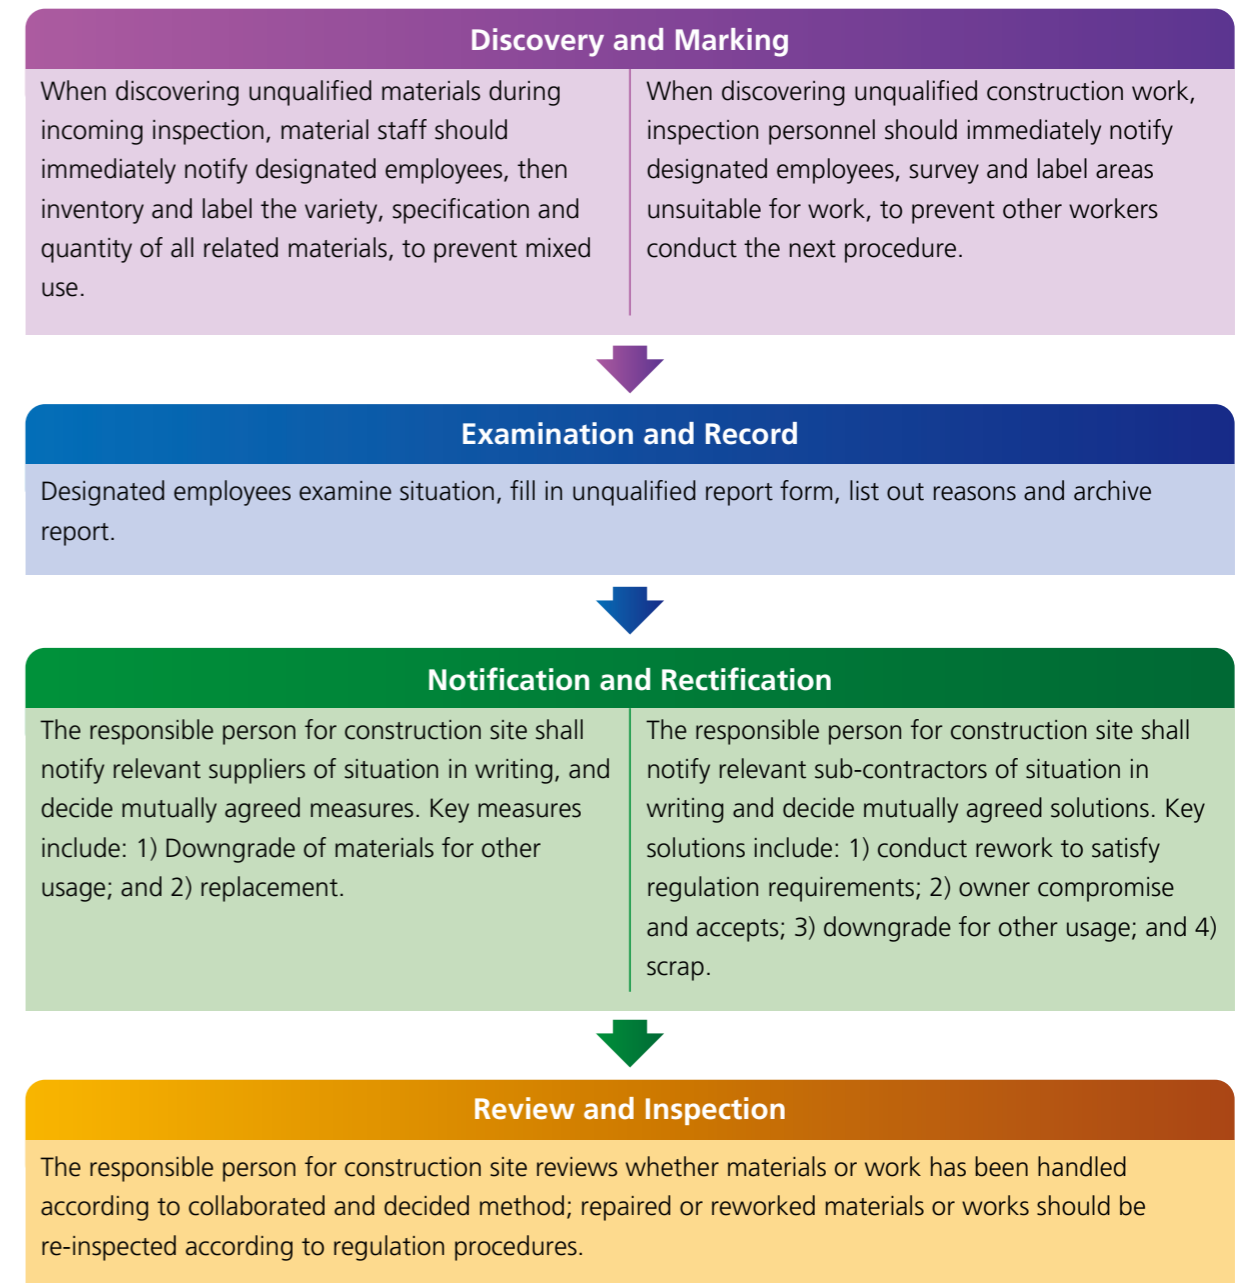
Discovery and Marking

When discovering unqualified materials during incoming inspection, material staff should immediately notify designated employees, then inventory and label the variety, specification and quantity of all related materials, to prevent mixed use.

When discovering unqualified construction work, inspection personnel should immediately notify designated employees, survey and label areas unsuitable for work, to prevent other workers conduct the next procedure.

Examination and Record

Designated employees examine situation, fill in unqualified report form, list out reasons and archive report.

Notification and Rectification

The responsible person for construction site shall notify relevant suppliers of situation in writing, and decide mutually agreed measures. Key measures include: 1) Downgrade of materials for other usage; and 2) replacement.

The responsible person for construction site shall notify relevant sub-contractors of situation in writing and decide mutually agreed solutions. Key solutions include: 1) conduct rework to satisfy regulation requirements; 2) owner compromise and accepts; 3) downgrade for other usage; and 4) scrap.

Review and Inspection

The responsible person for construction site reviews whether materials or work has been handled according to collaborated and decided method; repaired or reworked materials or works should be re-inspected according to regulation procedures.